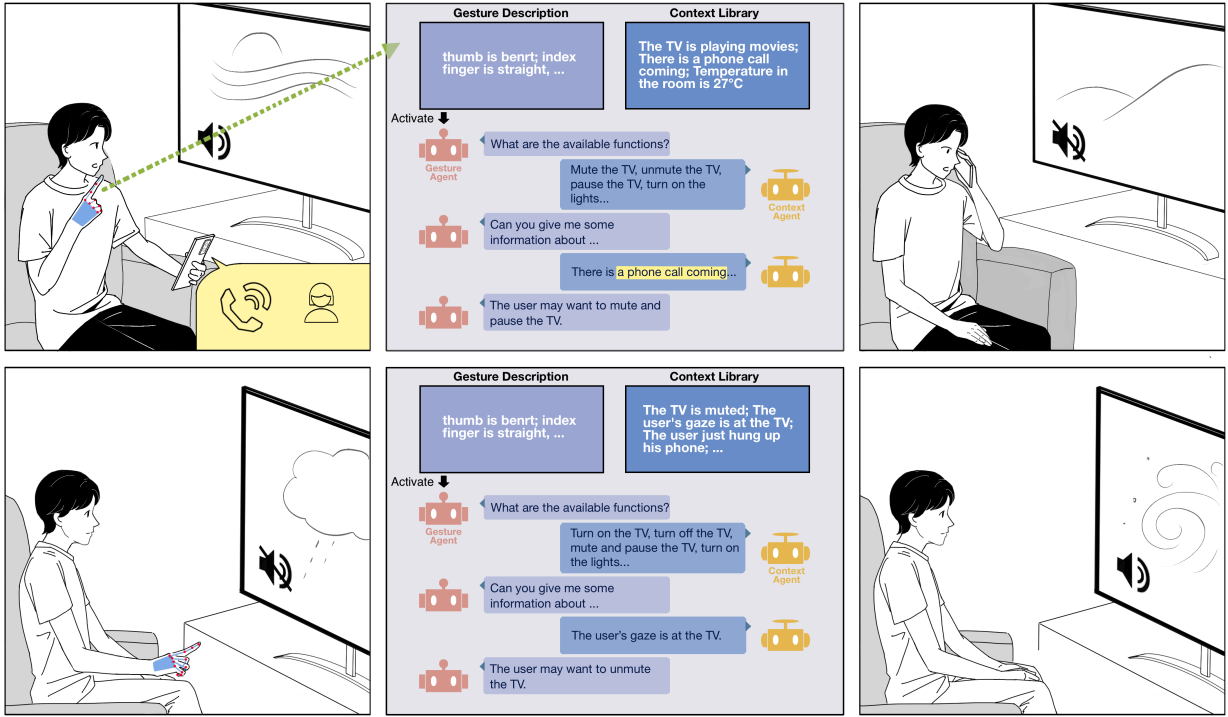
Gesture Description

thumb is benrt; index finger is straight, ...

Context Library

The TV is playing movies; There is a phone call coming; Temperature in the room is 27°C

Activate

Gesture Agent

What are the available functions?

Mute the TV, unmute the TV, pause the TV, turn on the lights...

Context Agent

Can you give me some information about ...

There is a phone call coming...

The user may want to mute and pause the TV.

Gesture Description

thumb is benrt; index finger is straight, ...

Context Library

The TV is muted; The user's gaze is at the TV; The user just hung up his phone; ...

Activate

Gesture Agent

What are the available functions?

Turn on the TV, turn off the TV, mute and pause the TV, turn on the lights...

Context Agent

Can you give me some information about ...

The user's gaze is at the TV.

The user may want to unmute the TV.